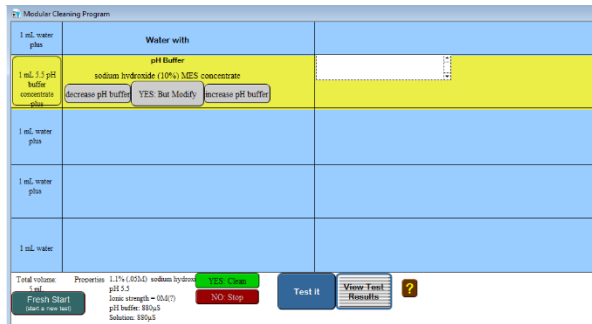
Modular Cleaning Program

| 1 mL water plus | Water with | |
|---|---|---|
| 1 mL 5.5 pH buffer concentrate plus | pH Buffer<br>sodium hydroxide (10%) MES concentrate<br>decrease pH buffer · YES: But Modify · increase pH buffer | |
| 1 mL water plus | | |
| 1 mL water plus | | |
| 1 mL water | | |

Total volume: 5 mL

Properties 1.1% (.05M) sodium hydroxi
pH 5.5
Ionic strength = 0M(?)
pH buffer: 880μS
Solution: 880μS

YES: Clean
NO: Stop

Fresh Start
(start a new test)

Test it

View Test Results

?